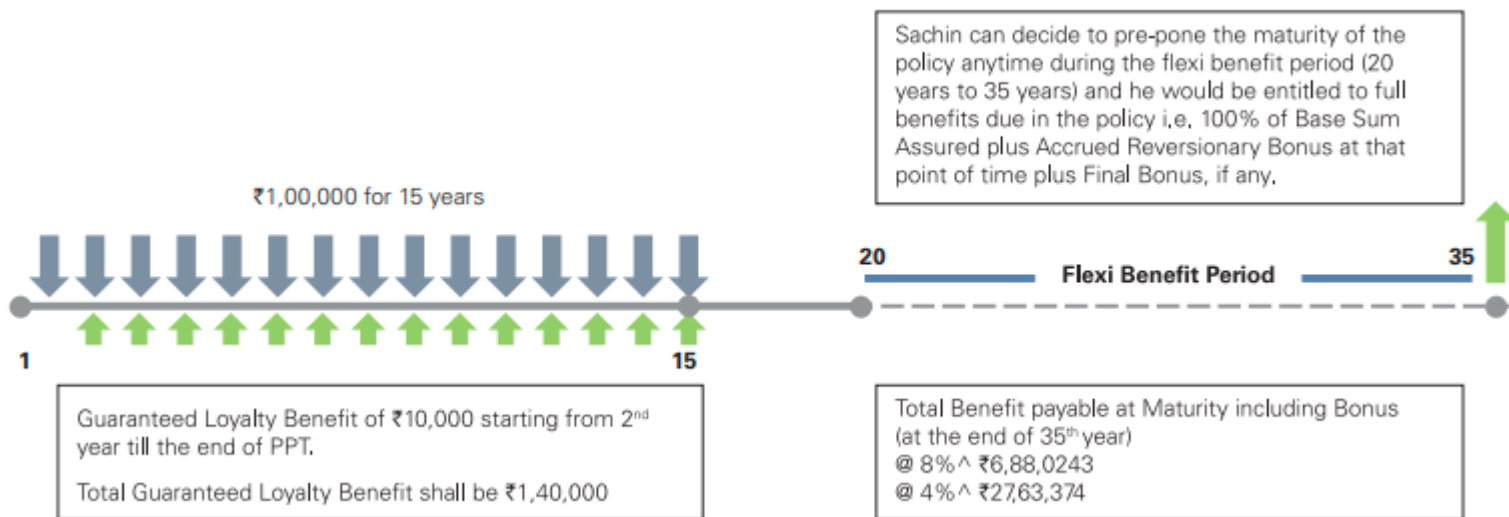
Sachin can decide to pre-pone the maturity of the policy anytime during the flexi benefit period (20 years to 35 years) and he would be entitled to full benefits due in the policy i.e. 100% of Base Sum Assured plus Accrued Reversionary Bonus at that point of time plus Final Bonus, if any.

₹1,00,000 for 15 years

20

Flexi Benefit Period

35

1

15

Guaranteed Loyalty Benefit of ₹10,000 starting from 2$^{nd}$ year till the end of PPT.

Total Guaranteed Loyalty Benefit shall be ₹1,40,000

Total Benefit payable at Maturity including Bonus (at the end of 35$^{th}$ year)
@ 8%^ ₹6,88,0243
@ 4%^ ₹27,63,374